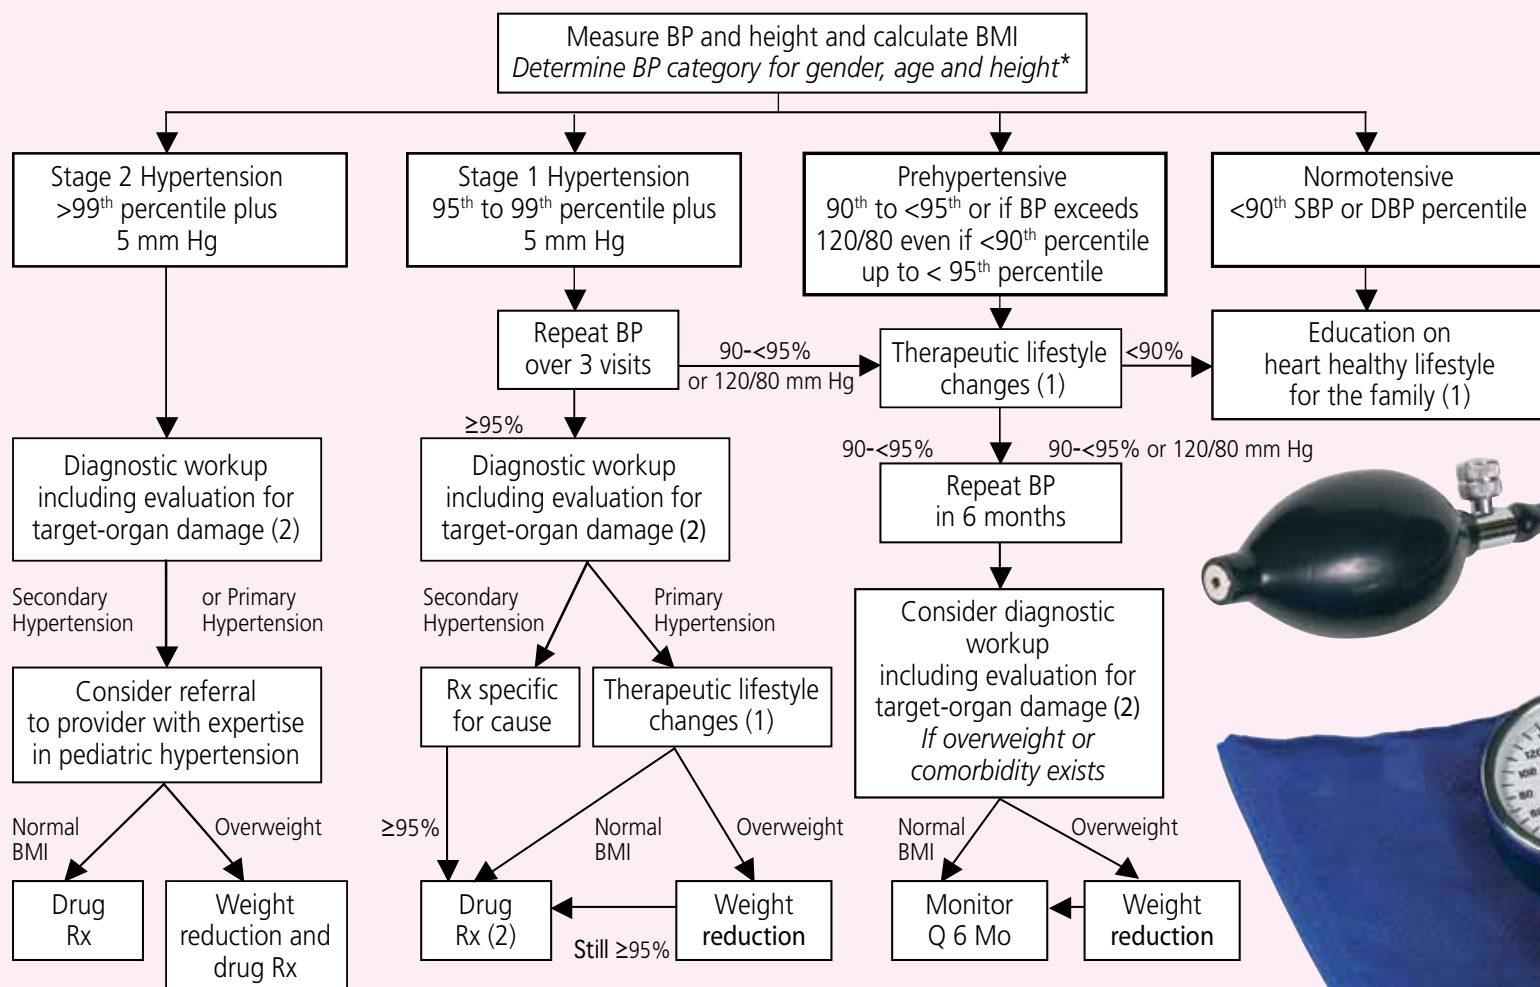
Measure BP and height and calculate BMI
*Determine BP category for gender, age and height**

Stage 2 Hypertension
>99$^{th}$ percentile plus
5 mm Hg

Stage 1 Hypertension
95$^{th}$ to 99$^{th}$ percentile plus
5 mm Hg

Prehypertensive
90$^{th}$ to <95$^{th}$ or if BP exceeds
120/80 even if <90$^{th}$ percentile
up to < 95$^{th}$ percentile

Normotensive
<90$^{th}$ SBP or DBP percentile

Repeat BP
over 3 visits

90-<95%
or 120/80 mm Hg

Therapeutic lifestyle
changes (1)

<90%

Education on
heart healthy lifestyle
for the family (1)

≥95%

Diagnostic workup
including evaluation for
target-organ damage (2)

Diagnostic workup
including evaluation for
target-organ damage (2)

90-<95%

90-<95% or 120/80 mm Hg

Repeat BP
in 6 months

Secondary
Hypertension

or Primary
Hypertension

Secondary
Hypertension

Primary
Hypertension

Consider diagnostic
workup
including evaluation for
target-organ damage (2)
*If overweight or
comorbidity exists*

Consider referral
to provider with expertise
in pediatric hypertension

Rx specific
for cause

Therapeutic lifestyle
changes (1)

Normal
BMI

Overweight

≥95%

Normal
BMI

Overweight

Normal
BMI

Overweight

Drug
Rx

Weight
reduction and
drug Rx

Drug
Rx (2)

Still ≥95%

Weight
reduction

Monitor
Q 6 Mo

Weight
reduction